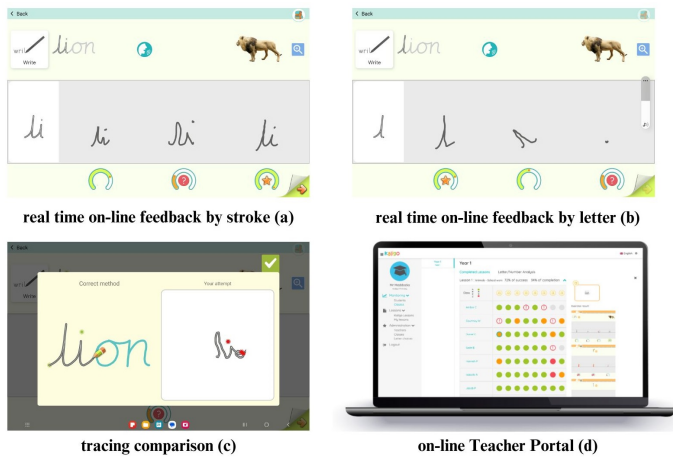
Back

Write

lion

li li li li

real time on-line feedback by stroke (a)

Back

Write

lion

real time on-line feedback by letter (b)

Back

Write

Correct method

Your attempt

lion

tracing comparison (c)

Year 1

on-line Teacher Portal (d)